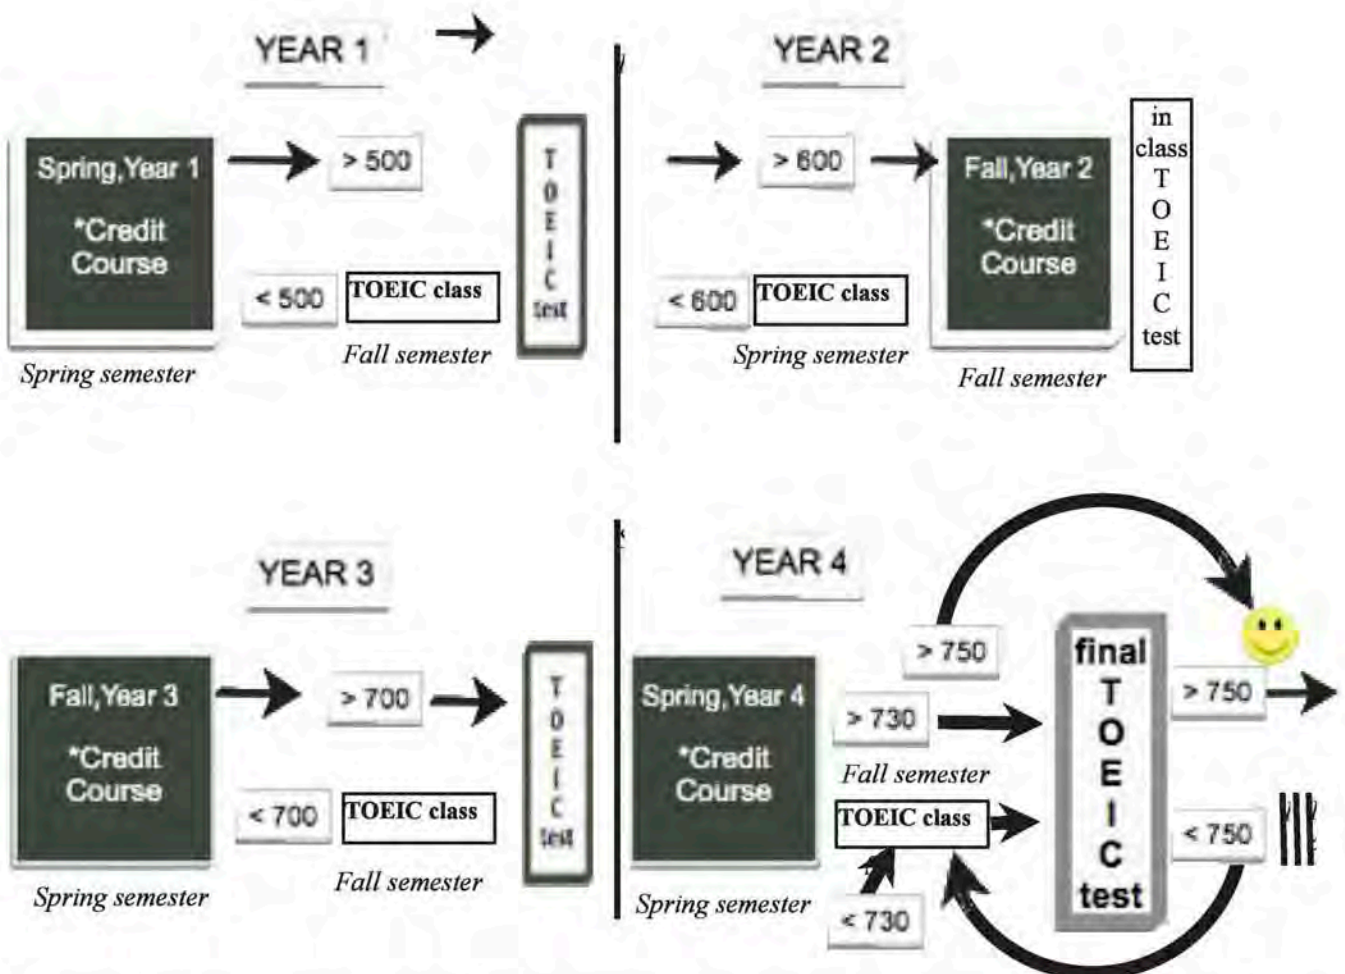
YEAR 1

Spring, Year 1

*Credit Course

Spring semester

> 500

< 500

TOEIC class

Fall semester

T O E I C test

YEAR 2

> 600

< 600

TOEIC class

Spring semester

Fall, Year 2

*Credit Course

Fall semester

in class T O E I C test

YEAR 3

Fall, Year 3

*Credit Course

Spring semester

> 700

< 700

TOEIC class

Fall semester

T O E I C test

YEAR 4

Spring, Year 4

*Credit Course

Spring semester

> 750

> 730

Fall semester

TOEIC class

< 730

final T O E I C test

> 750

< 750